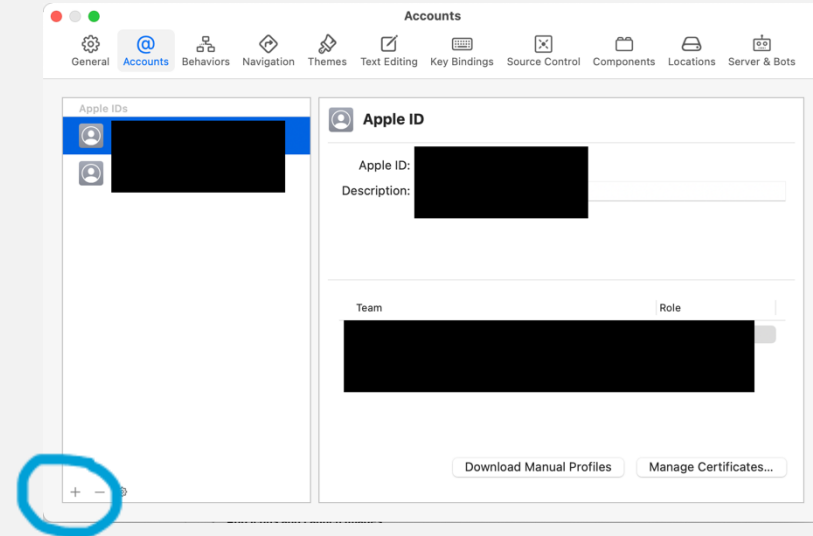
Accounts

General
Accounts
Behaviors
Navigation
Themes
Text Editing
Key Bindings
Source Control
Components
Locations
Server & Bots

Apple IDs

Apple ID

Apple ID: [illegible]
Description: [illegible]

| Team | Role |
|---|---|
| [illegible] | |

Download Manual Profiles
Manage Certificates...

+ −